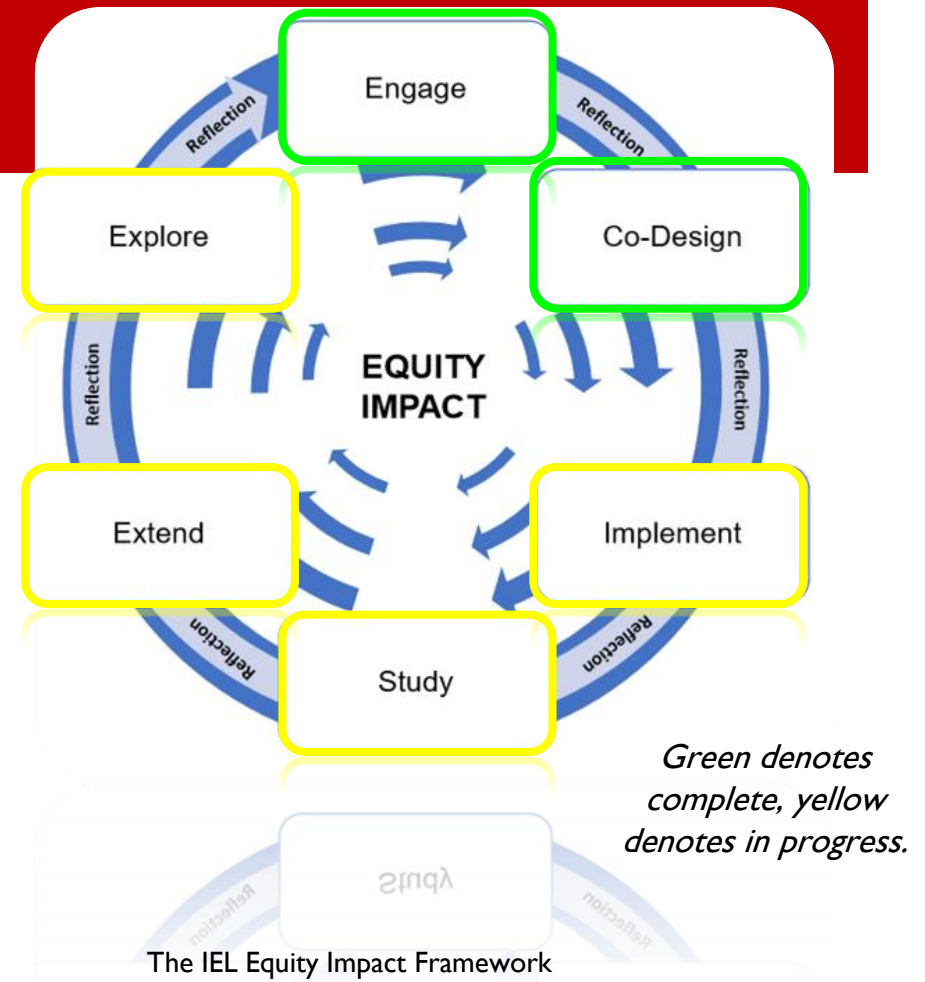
Engage

Reflection

Reflection

Explore

Co-Design

EQUITY IMPACT

Reflection

Reflection

Extend

Implement

Reflection

Reflection

Study

Green denotes complete, yellow denotes in progress.

Study

Reflection

Reflection

The IEL Equity Impact Framework